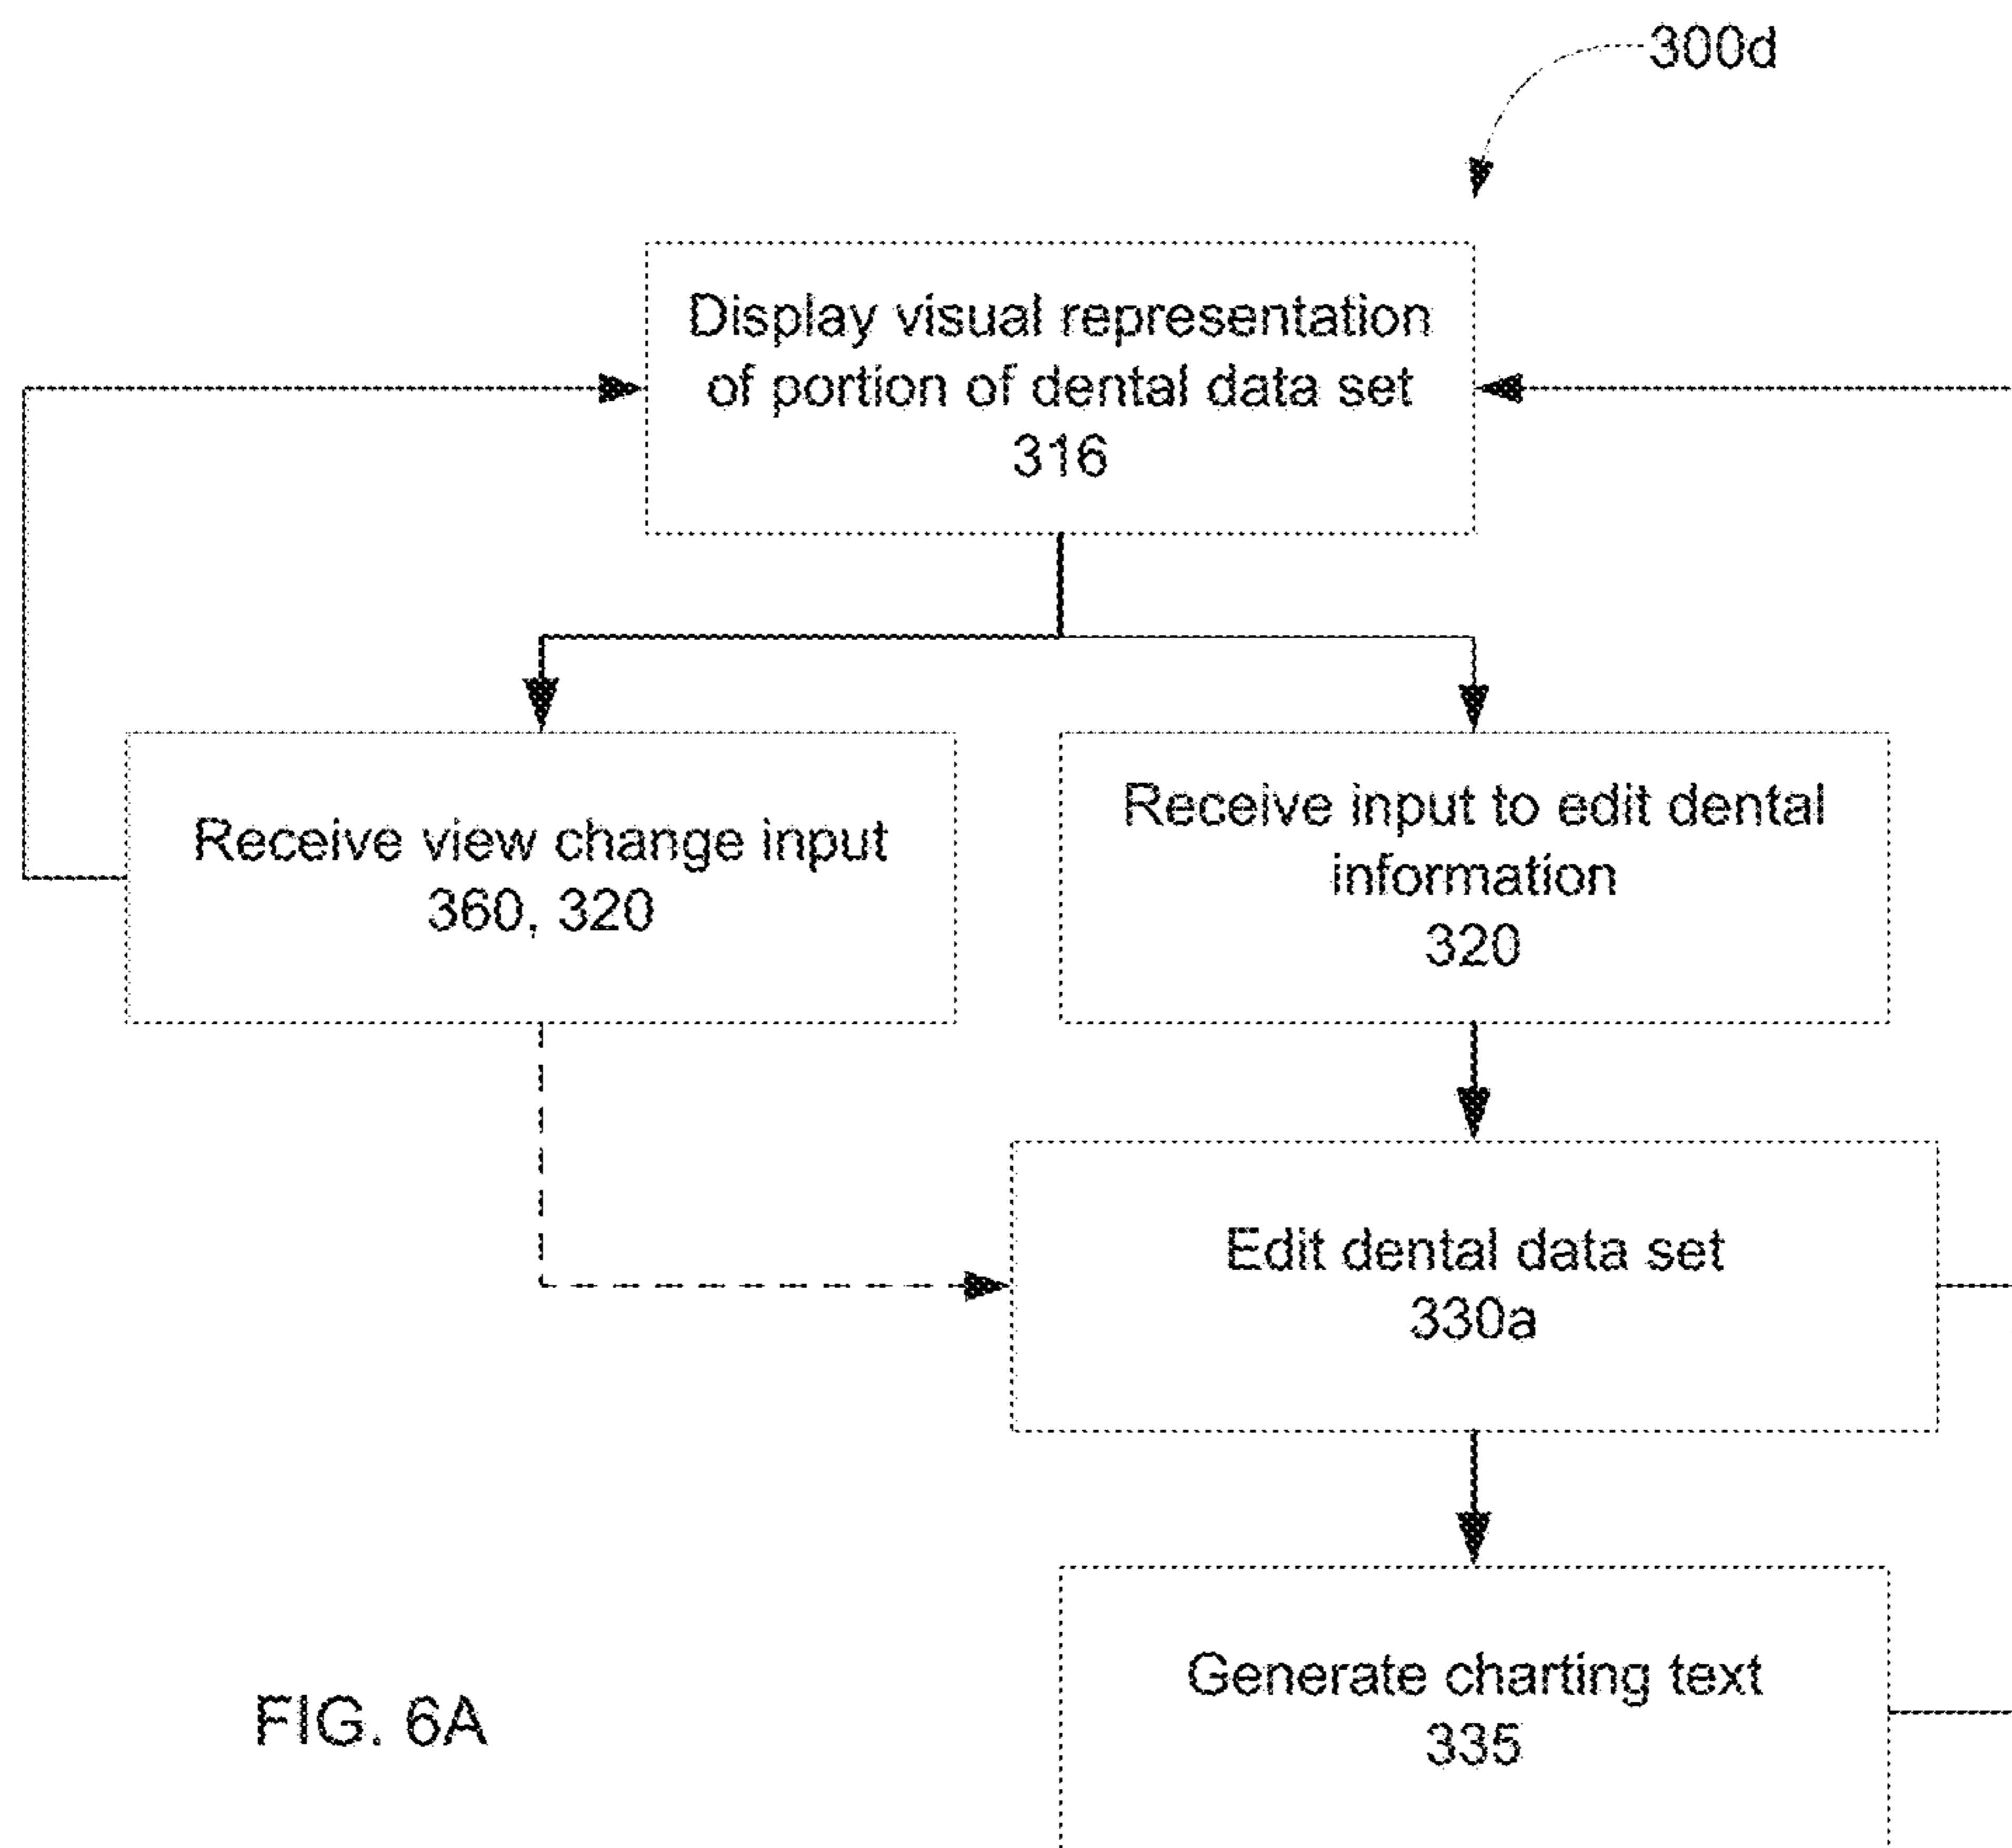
300d

Display visual representation of portion of dental data set
316

Receive view change input
360, 320

Receive input to edit dental information
320

Edit dental data set
330a

Generate charting text
335

FIG. 6A